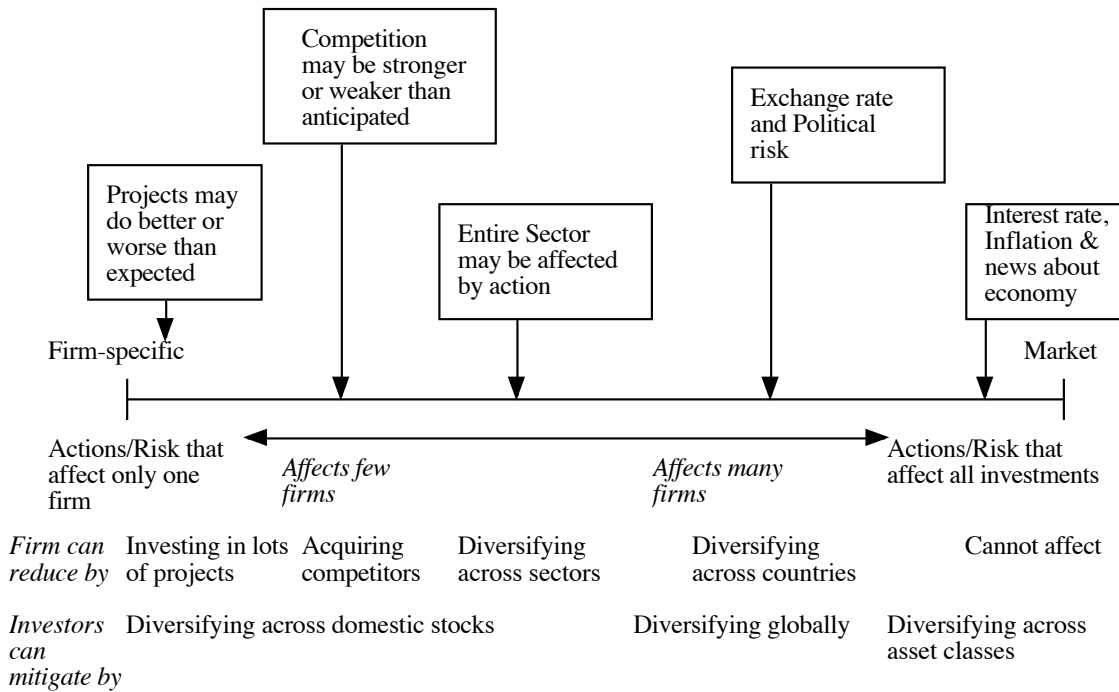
Competition may be stronger or weaker than anticipated

Exchange rate and Political risk

Projects may do better or worse than expected

Entire Sector may be affected by action

Interest rate, Inflation & news about economy

Firm-specific

Market

Actions/Risk that affect only one firm

*Affects few firms*

*Affects many firms*

Actions/Risk that affect all investments

| *Firm can reduce by* | Investing in lots of projects | Acquiring competitors | Diversifying across sectors | Diversifying across countries | Cannot affect |
|---|---|---|---|---|---|
| *Investors can mitigate by* | Diversifying across domestic stocks | | | Diversifying globally | Diversifying across asset classes |